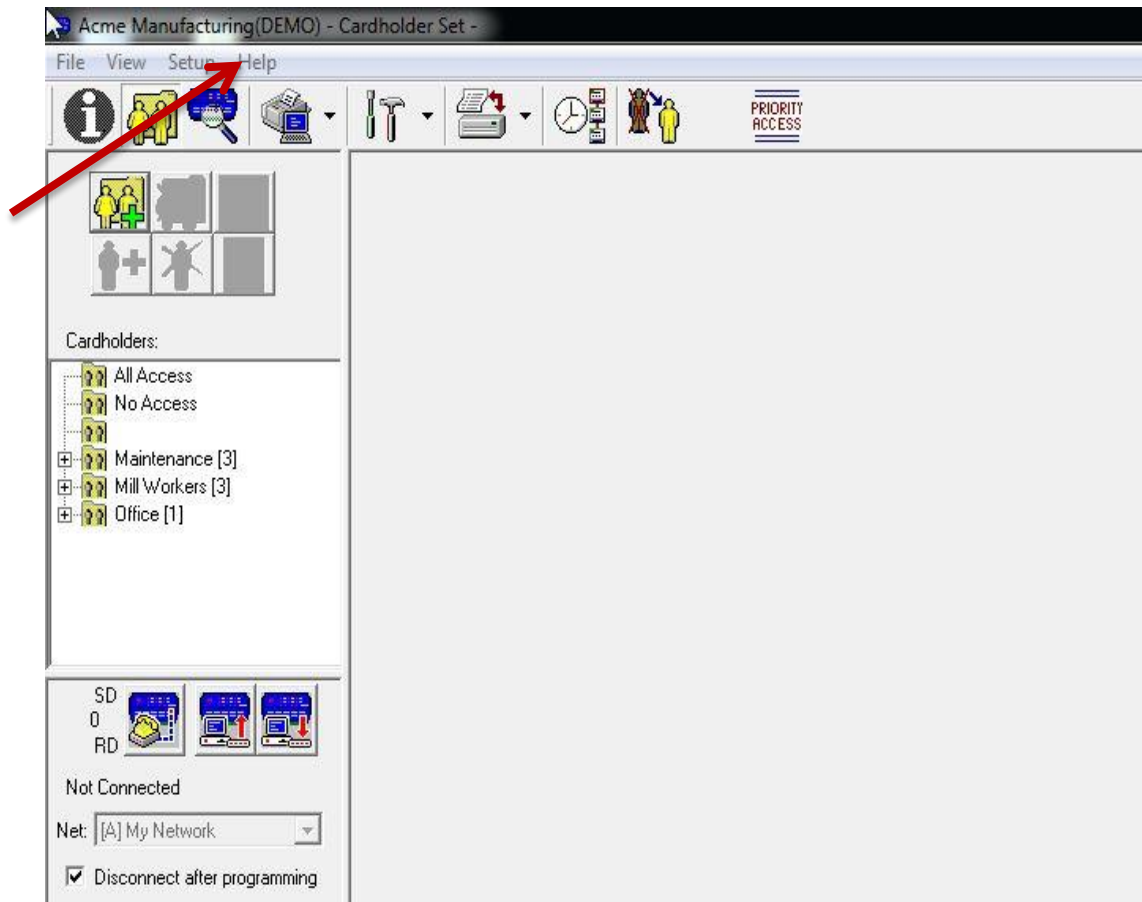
Acme Manufacturing(DEMO) - Cardholder Set -

File View Setup Help

PRIORITY ACCESS

Cardholders:

All Access
No Access
Maintenance [3]
Mill Workers [3]
Office [1]

SD
0
RD

Not Connected

Net: [A] My Network

Disconnect after programming